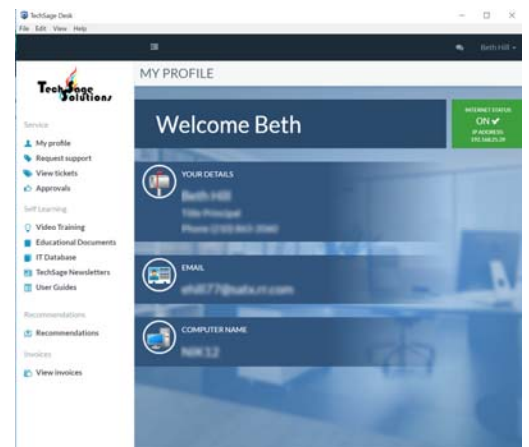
TechSage Desk
File Edit View Help

Beth Hill

TechSage Solutions

Service
My profile
Request support
View tickets
Approvals

Self Learning
Video Training
Educational Documents
IT Database
TechSage Newsletters
User Guides

Recommendations
Recommendations

Invoices
View invoices

MY PROFILE

Welcome Beth

INTERNET STATUS
ON ✔
IP ADDRESS
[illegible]

YOUR DETAILS
Beth Hill
Title Principal
Phone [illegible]

EMAIL
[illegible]

COMPUTER NAME
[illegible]